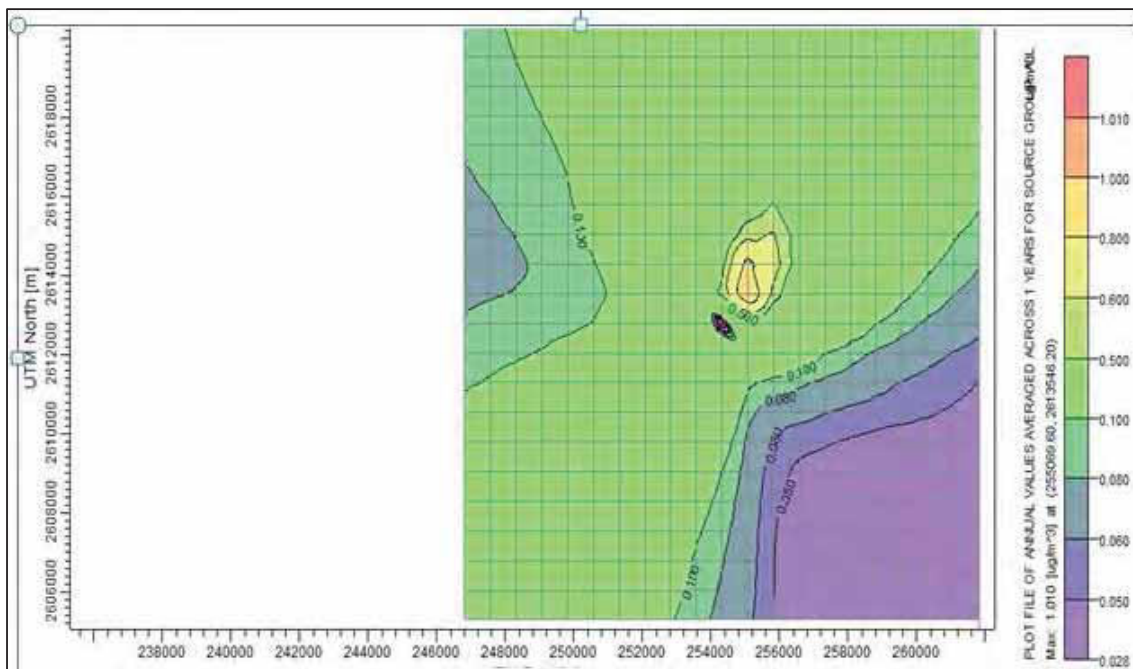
UTM North [m]

2618000
2616000
2614000
2612000
2610000
2608000
2606000

238000 240000 242000 244000 246000 248000 250000 252000 254000 256000 258000 260000

0.100
0.500
0.100
0.080
0.050
0.050
0.100

PLOT FILE OF ANNUAL VALUES AVERAGED ACROSS 1 YEARS FOR SOURCE GROUP: ALL
Max: 1.010 [ug/m^3] at (255069.60, 2613546.20)

1.010
1.000
0.800
0.600
0.500
0.100
0.080
0.060
0.050
0.028